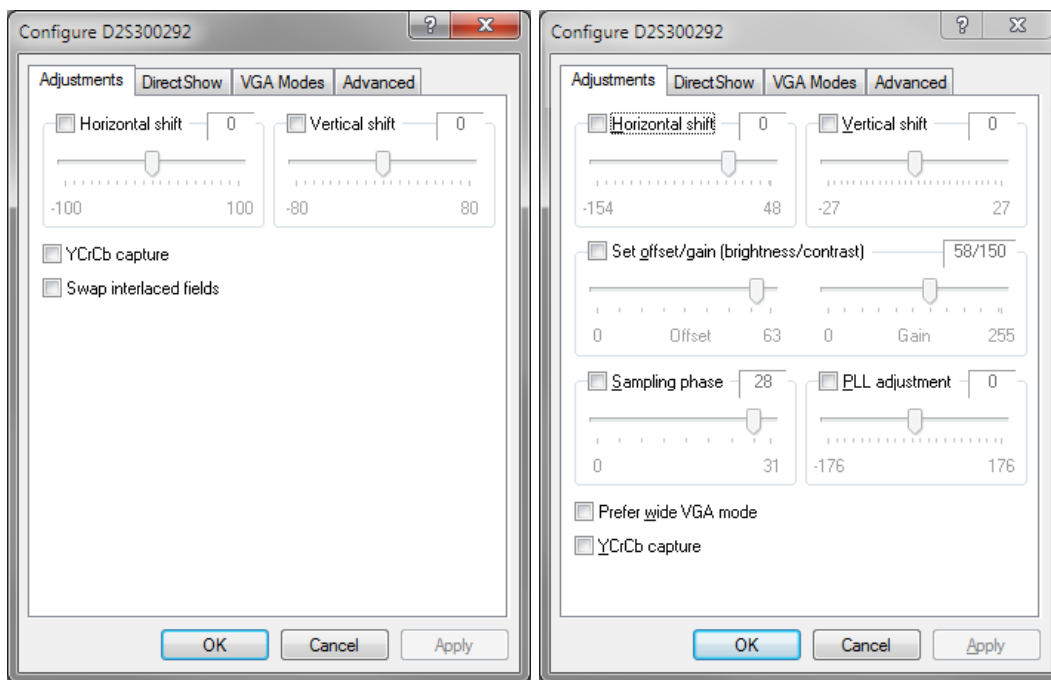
Configure D2S300292

?

X

Adjustments

DirectShow

VGA Modes

Advanced

Horizontal shift

0

Vertical shift

0

-100

100

-80

80

YCrCb capture

Swap interlaced fields

OK

Cancel

Apply

Configure D2S300292

?

X

Adjustments

DirectShow

VGA Modes

Advanced

Horizontal shift

0

Vertical shift

0

-154

48

-27

27

Set offset/gain (brightness/contrast)

58/150

0

Offset

63

0

Gain

255

Sampling phase

28

PLL adjustment

0

0

31

-176

176

Prefer wide VGA mode

YCrCb capture

OK

Cancel

Apply